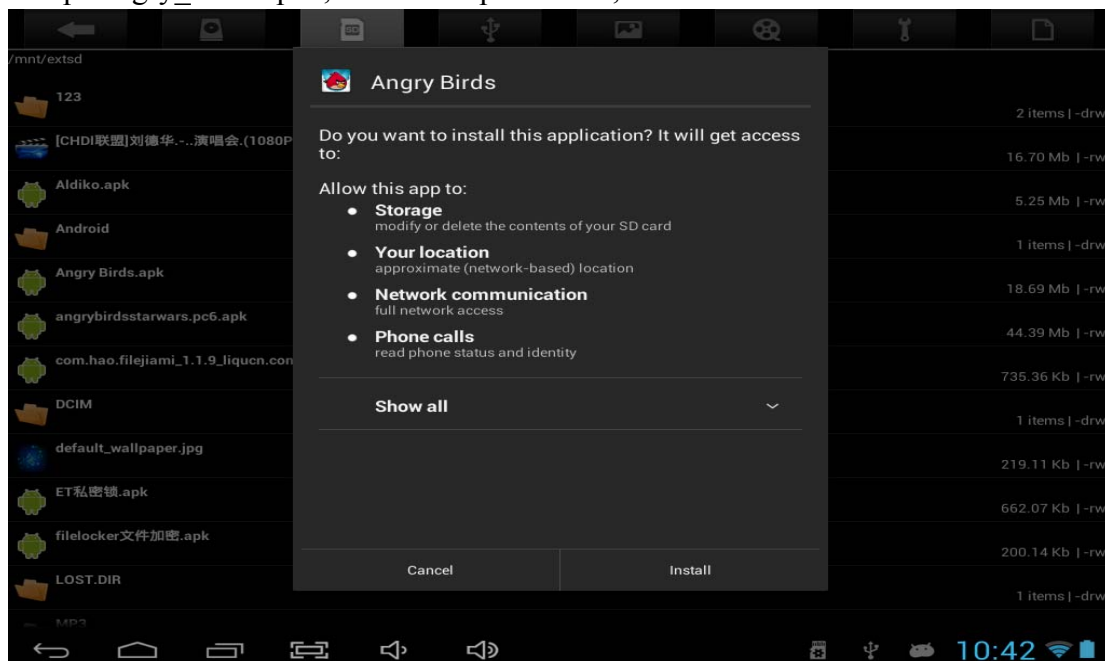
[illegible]

/mnt/extsd

123
2 items | -drw

[CHDI联盟]刘德华.-..演唱会.(1080P
16.70 Mb | -rw

Aldiko.apk
5.25 Mb | -rw

Android
1 items | -drw

Angry Birds.apk
18.69 Mb | -rw

angrybirdsstarwars.pc6.apk
44.39 Mb | -rw

com.hao.filejiami_1.1.9_liqucn.com
735.36 Kb | -rw

DCIM
1 items | -drw

default_wallpaper.jpg
219.11 Kb | -rw

ET私密锁.apk
662.07 Kb | -rw

filelocker文件加密.apk
200.14 Kb | -rw

LOST.DIR
1 items | -drw

MP3

Angry Birds

Do you want to install this application? It will get access to:

Allow this app to:
• Storage
modify or delete the contents of your SD card
• Your location
approximate (network-based) location
• Network communication
full network access
• Phone calls
read phone status and identity

Show all

Cancel
Install

10:42